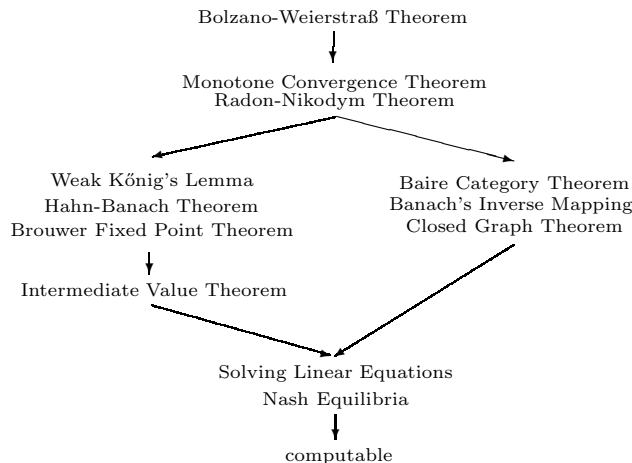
Bolzano-Weierstraß Theorem

Monotone Convergence Theorem
Radon-Nikodym Theorem

Weak Kőnig's Lemma
Hahn-Banach Theorem
Brouwer Fixed Point Theorem

Baire Category Theorem
Banach's Inverse Mapping
Closed Graph Theorem

Intermediate Value Theorem

Solving Linear Equations
Nash Equilibria

computable